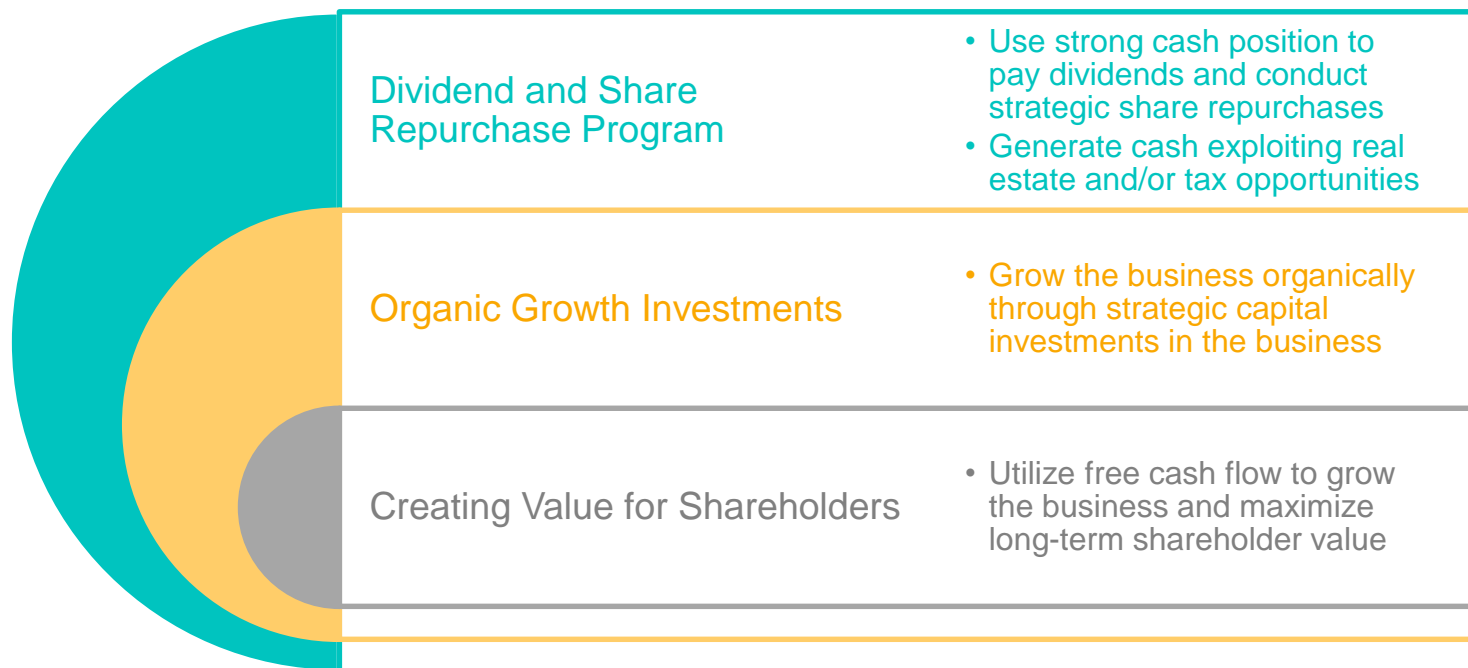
Dividend and Share Repurchase Program

• Use strong cash position to pay dividends and conduct strategic share repurchases
• Generate cash exploiting real estate and/or tax opportunities

Organic Growth Investments

• Grow the business organically through strategic capital investments in the business

Creating Value for Shareholders

• Utilize free cash flow to grow the business and maximize long-term shareholder value